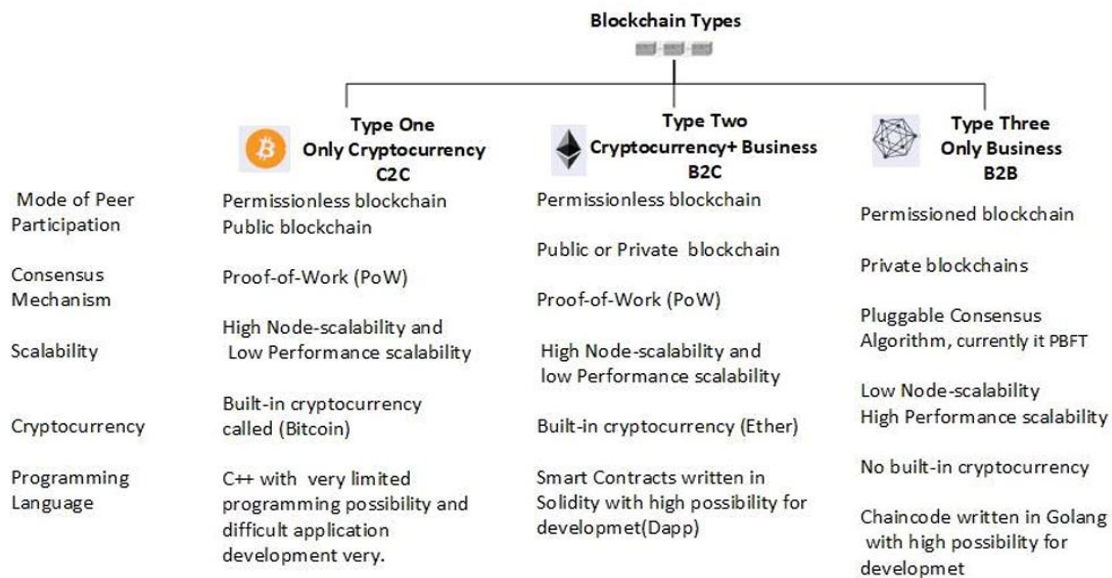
Blockchain Types

Type One
Only Cryptocurrency
C2C

Type Two
Cryptocurrency+ Business
B2C

Type Three
Only Business
B2B

Mode of Peer Participation

Consensus Mechanism

Scalability

Cryptocurrency

Programming Language

Permissionless blockchain
Public blockchain

Proof-of-Work (PoW)

High Node-scalability and Low Performance scalability

Built-in cryptocurrency called (Bitcoin)

C++ with very limited programming possibility and difficult application development very.

Permissionless blockchain

Public or Private blockchain

Proof-of-Work (PoW)

High Node-scalability and low Performance scalability

Built-in cryptocurrency (Ether)

Smart Contracts written in Solidity with high possibility for developmet(Dapp)

Permissioned blockchain

Private blockchains

Pluggable Consensus Algorithm, currently it PBFT

Low Node-scalability
High Performance scalability

No built-in cryptocurrency

Chaincode written in Golang with high possibility for developmet